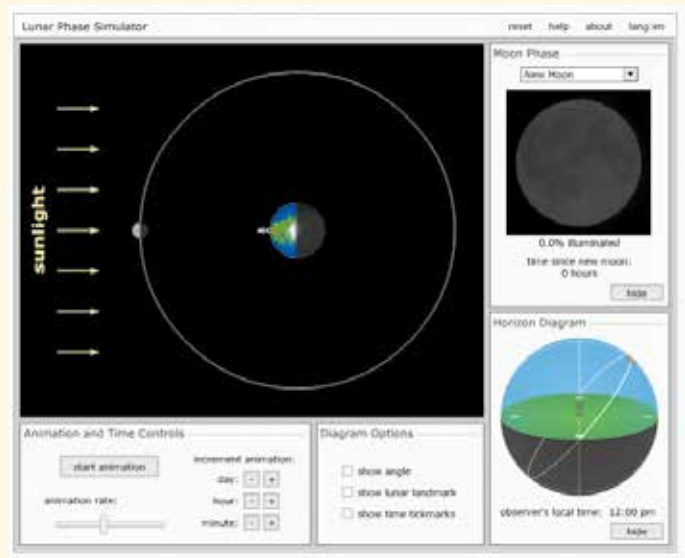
Lunar Phase Simulator

reset help about lang:en

sunlight

Moon Phase

New Moon

0.0% illuminated

time since new moon: 0 hours

hide

Horizon Diagram

observer's local time: 12:00 pm

hide

Animation and Time Controls

start animation

animation rate:

increment animation:

day: - +

hour: - +

minute: - +

Diagram Options

show angle

show lunar landmark

show time tickmarks